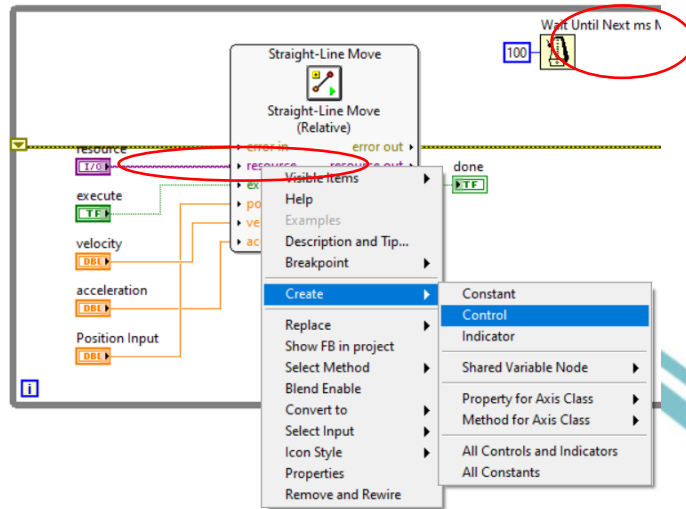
Wait Until Next ms M

100

Straight-Line Move

Straight-Line Move (Relative)

error in

error out

resource

resource out

resource

I/O

execute

TF

velocity

DBL

acceleration

DBL

Position Input

DBL

done

TF

Visible Items
Help
Examples
Description and Tip...
Breakpoint
Create
Replace
Show FB in project
Select Method
Blend Enable
Convert to
Select Input
Icon Style
Properties
Remove and Rewire

Constant
Control
Indicator
Shared Variable Node
Property for Axis Class
Method for Axis Class
All Controls and Indicators
All Constants

i